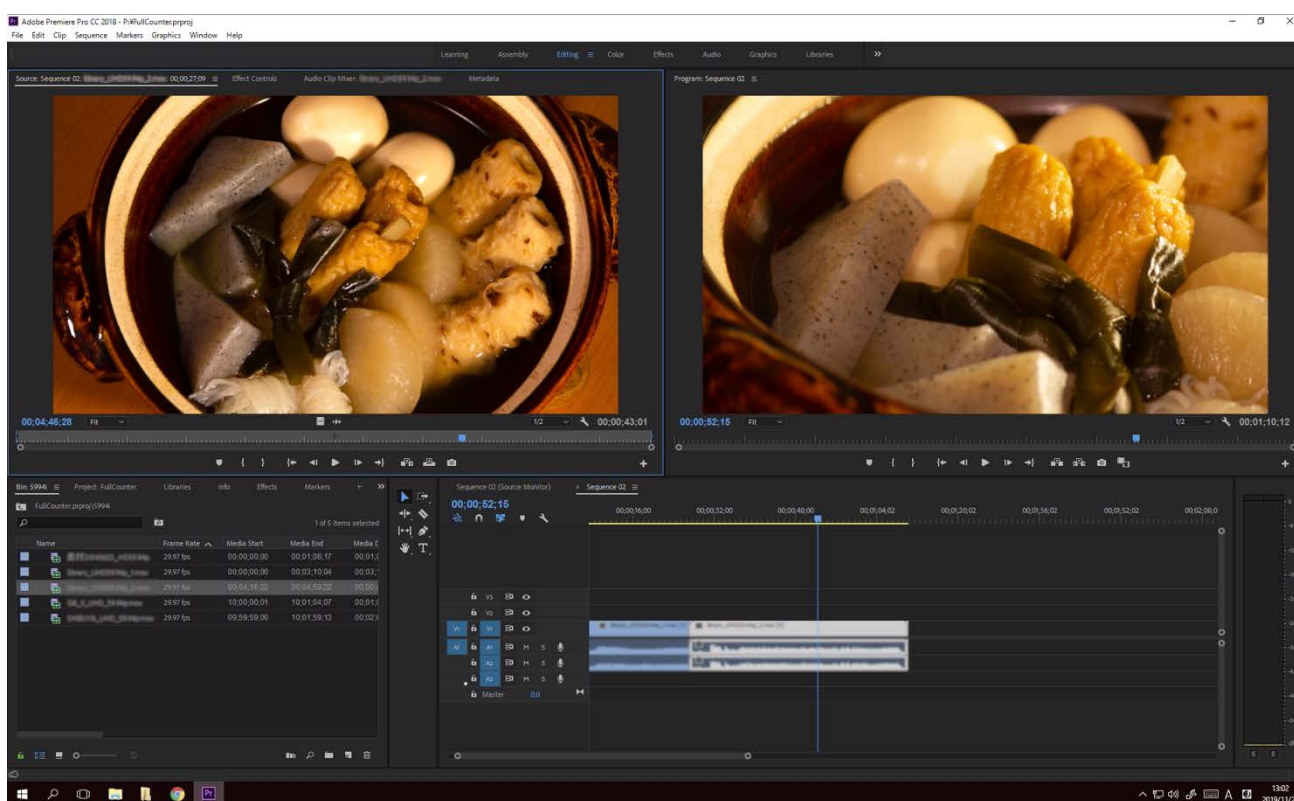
Adobe Premiere Pro CC 2018 - P:¥FullCounter.prproj
File Edit Clip Sequence Markers Graphics Window Help

Learning Assembly Editing Color Effects Audio Graphics Libraries »

Source: Sequence 02: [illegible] 00;00;27;09 Effect Controls Audio Clip Mixer: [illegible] Metadata

Program: Sequence 02

00;04;46;28 Fit 1/2 00;00;43;01

00;00;52;15 Fit 1/2 00;01;10;12

Bin: 5994i Project: FullCounter Libraries Info Effects Markers »
FullCounter.prproj\5994i
1 of 5 items selected

| Name | Frame Rate | Media Start | Media End | Media D |
|---|---|---|---|---|
| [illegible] | 29.97 fps | 00;00;00;00 | 00;01;06;17 | 00;01;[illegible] |
| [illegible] | 29.97 fps | 00;00;00;00 | 00;03;10;04 | 00;03;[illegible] |
| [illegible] | 29.97 fps | 00;04;16;22 | 00;04;59;22 | 00;00;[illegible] |
| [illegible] | 29.97 fps | 10;00;00;01 | 10;01;04;07 | 00;01;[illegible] |
| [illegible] | 29.97 fps | 09;59;59;00 | 10;01;59;13 | 00;02;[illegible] |

Sequence 02 (Source Monitor) × Sequence 02
00;00;52;16
00;00;16;00 00;00;32;00 00;00;48;00 00;01;04;02 00;01;20;02 00;01;36;02 00;01;52;02 00;02;08;0
V3 V2 V1 A1 A2 A3 M S
Master 0.0

13:02
2019/11/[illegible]